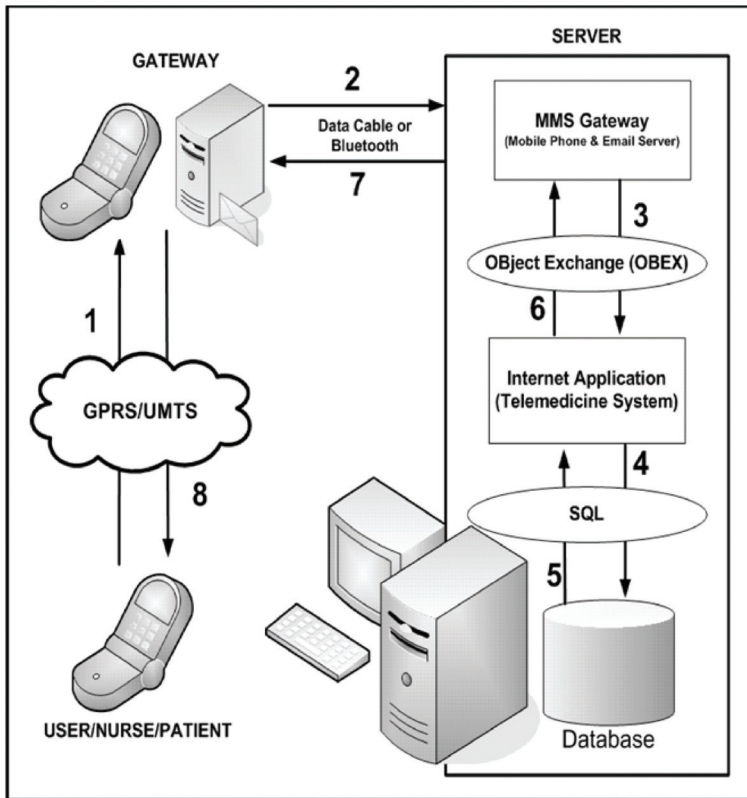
GATEWAY

SERVER

2

Data Cable or Bluetooth

7

MMS Gateway
(Mobile Phone & Email Server)

3

OBject Exchange (OBEX)

6

1

Internet Application
(Telemedicine System)

GPRS/UMTS

4

8

SQL

5

USER/NURSE/PATIENT

Database